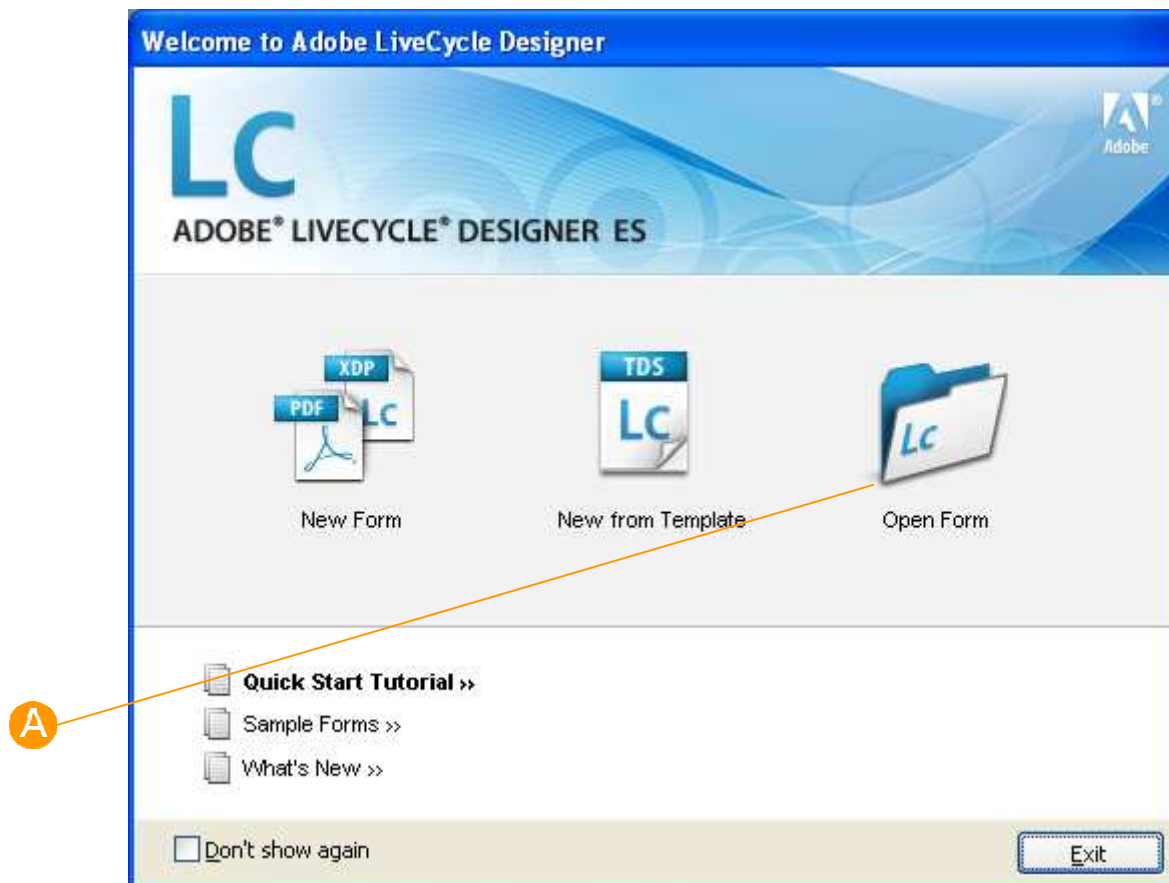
Welcome to Adobe LiveCycle Designer

Lc

ADOBE® LIVECYCLE® DESIGNER ES

Adobe

XDP
PDF
Lc
New Form

TDS
Lc
New from Template

Lc
Open Form

Quick Start Tutorial ››
Sample Forms ››
What's New ››

A

Don't show again

Exit